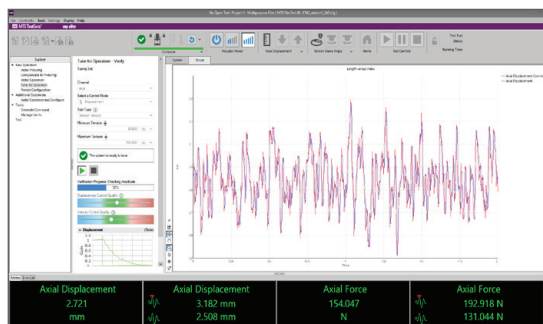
MTS TestSuite

Tune for Specimen - Verify

The system is ready to tune.

Displacement

System

Length versus Index

Axial Displacement

Axial Displacement

Axial Force

Axial Force

Axial Displacement
2.721
mm

Axial Displacement
3.182 mm
2.508 mm

Axial Force
154.047
N

Axial Force
192.918 N
131.044 N